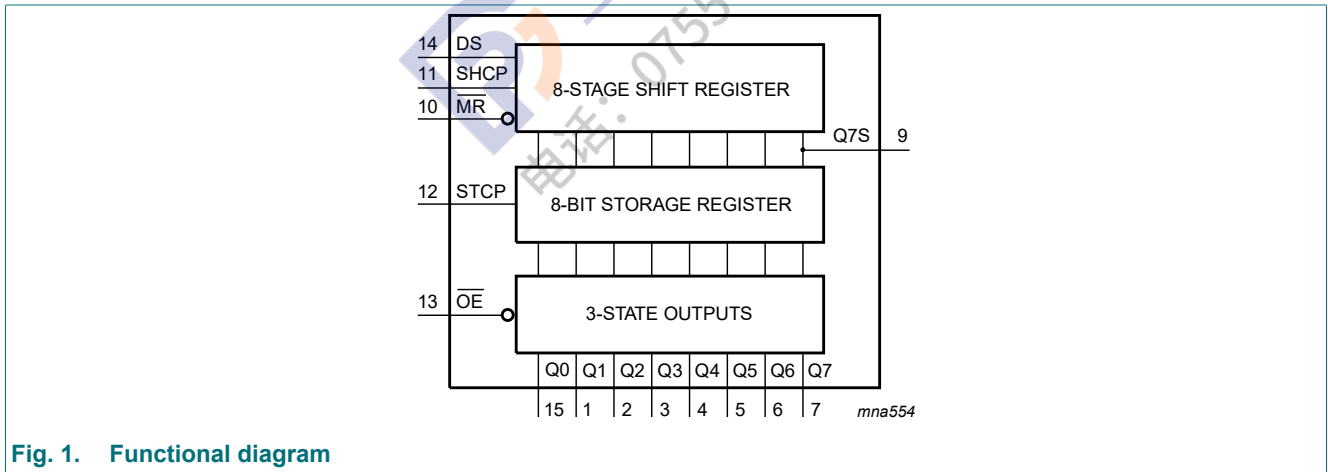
14 DS
11 SHCP
10 $\overline{MR}$
8-STAGE SHIFT REGISTER
Q7S 9
12 STCP
8-BIT STORAGE REGISTER
13 $\overline{OE}$
3-STATE OUTPUTS
Q0 Q1 Q2 Q3 Q4 Q5 Q6 Q7
15 1 2 3 4 5 6 7
mna554
电话：0755

Fig. 1. Functional diagram